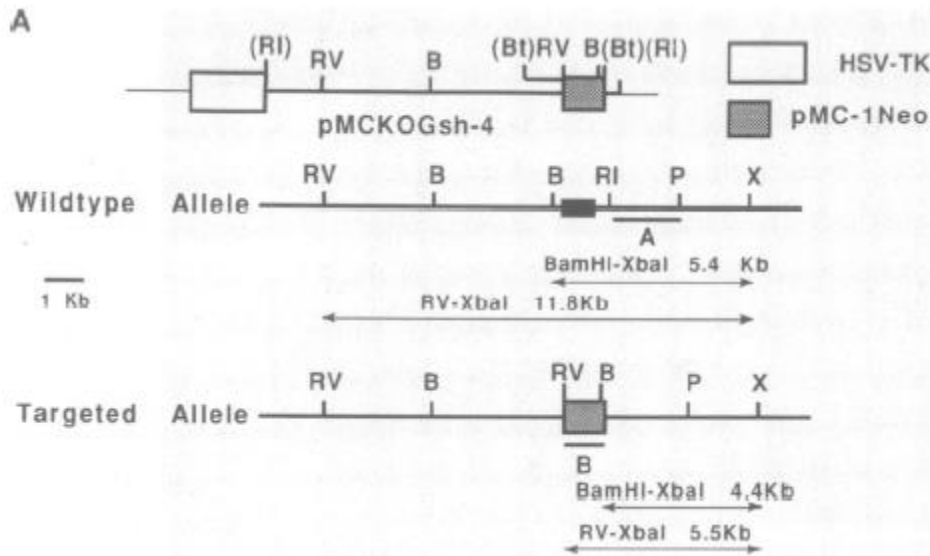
A

(RI) RV B (Bt)RV B(Bt)(RI)

HSV-TK

pMC-1Neo

pMCKOGsh-4

Wildtype Allele

RV B B RI P X

A

BamHI-XbaI 5.4 Kb

1 Kb

RV-XbaI 11.8Kb

Targeted Allele

RV B RV B P X

B

BamHI-XbaI 4.4Kb

RV-XbaI 5.5Kb